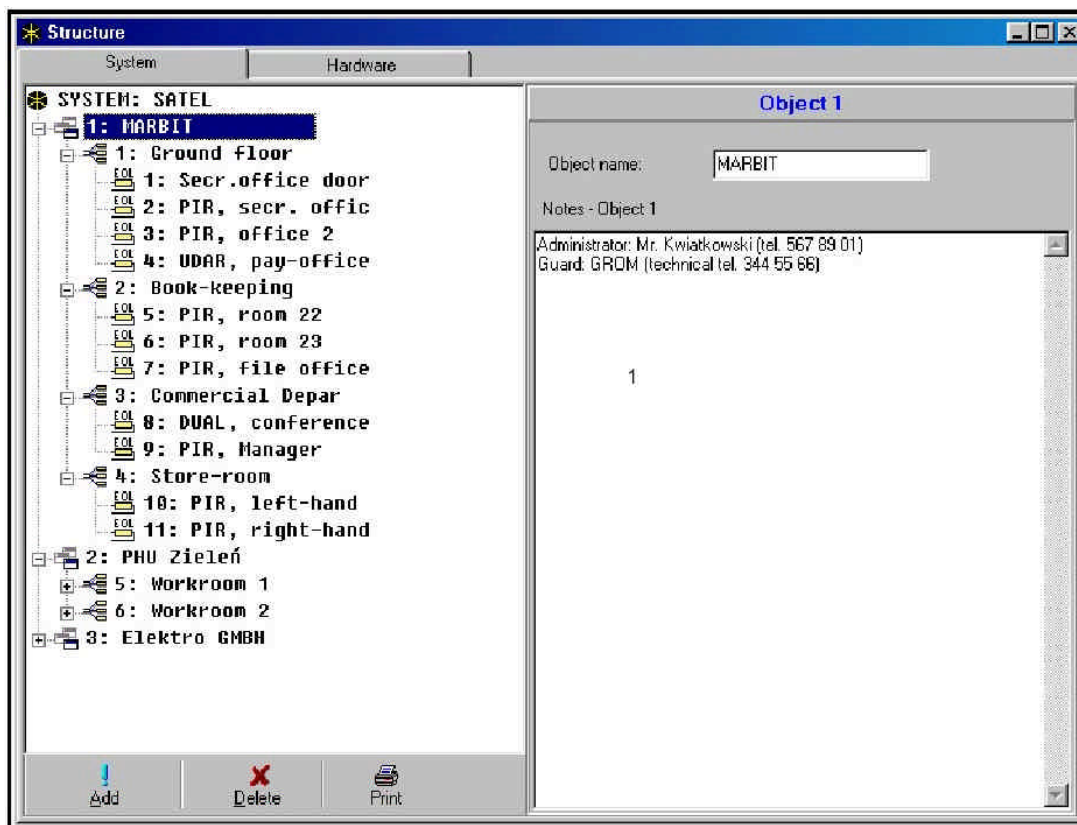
Structure

System | Hardware

SYSTEM: SATEL
1: MARBIT
1: Ground floor
EOL 1: Secr.office door
EOL 2: PIR, secr. offic
EOL 3: PIR, office 2
EOL 4: UDAR, pay-office
2: Book-keeping
EOL 5: PIR, room 22
EOL 6: PIR, room 23
EOL 7: PIR, file office
3: Commercial Depar
EOL 8: DUAL, conference
EOL 9: PIR, Manager
4: Store-room
EOL 10: PIR, left-hand
EOL 11: PIR, right-hand
2: PHU Zieleń
5: Workroom 1
6: Workroom 2
3: Elektro GMBH

Add Delete Print

Object 1

Object name: MARBIT

Notes - Object 1

Administrator: Mr. Kwiatkowski (tel. 567 89 01)
Guard: GROM (technical tel. 344 55 66)

1